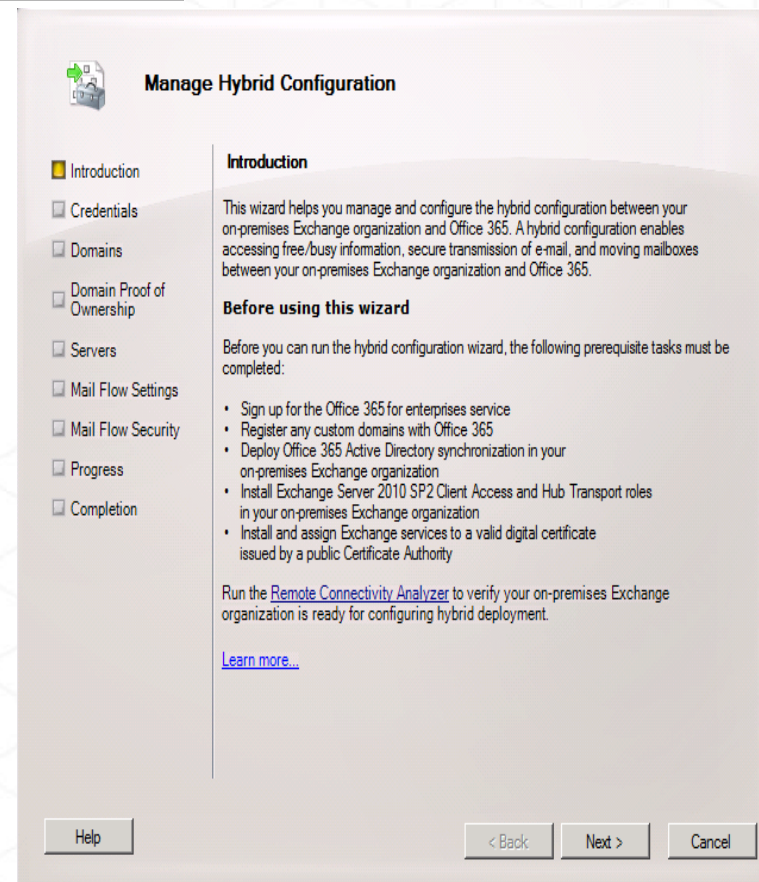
Manage Hybrid Configuration

Introduction
Credentials
Domains
Domain Proof of Ownership
Servers
Mail Flow Settings
Mail Flow Security
Progress
Completion

Introduction

This wizard helps you manage and configure the hybrid configuration between your on-premises Exchange organization and Office 365. A hybrid configuration enables accessing free/busy information, secure transmission of e-mail, and moving mailboxes between your on-premises Exchange organization and Office 365.

Before using this wizard

Before you can run the hybrid configuration wizard, the following prerequisite tasks must be completed:

• Sign up for the Office 365 for enterprises service
• Register any custom domains with Office 365
• Deploy Office 365 Active Directory synchronization in your on-premises Exchange organization
• Install Exchange Server 2010 SP2 Client Access and Hub Transport roles in your on-premises Exchange organization
• Install and assign Exchange services to a valid digital certificate issued by a public Certificate Authority

Run the Remote Connectivity Analyzer to verify your on-premises Exchange organization is ready for configuring hybrid deployment.

Learn more...

Help
< Back
Next >
Cancel